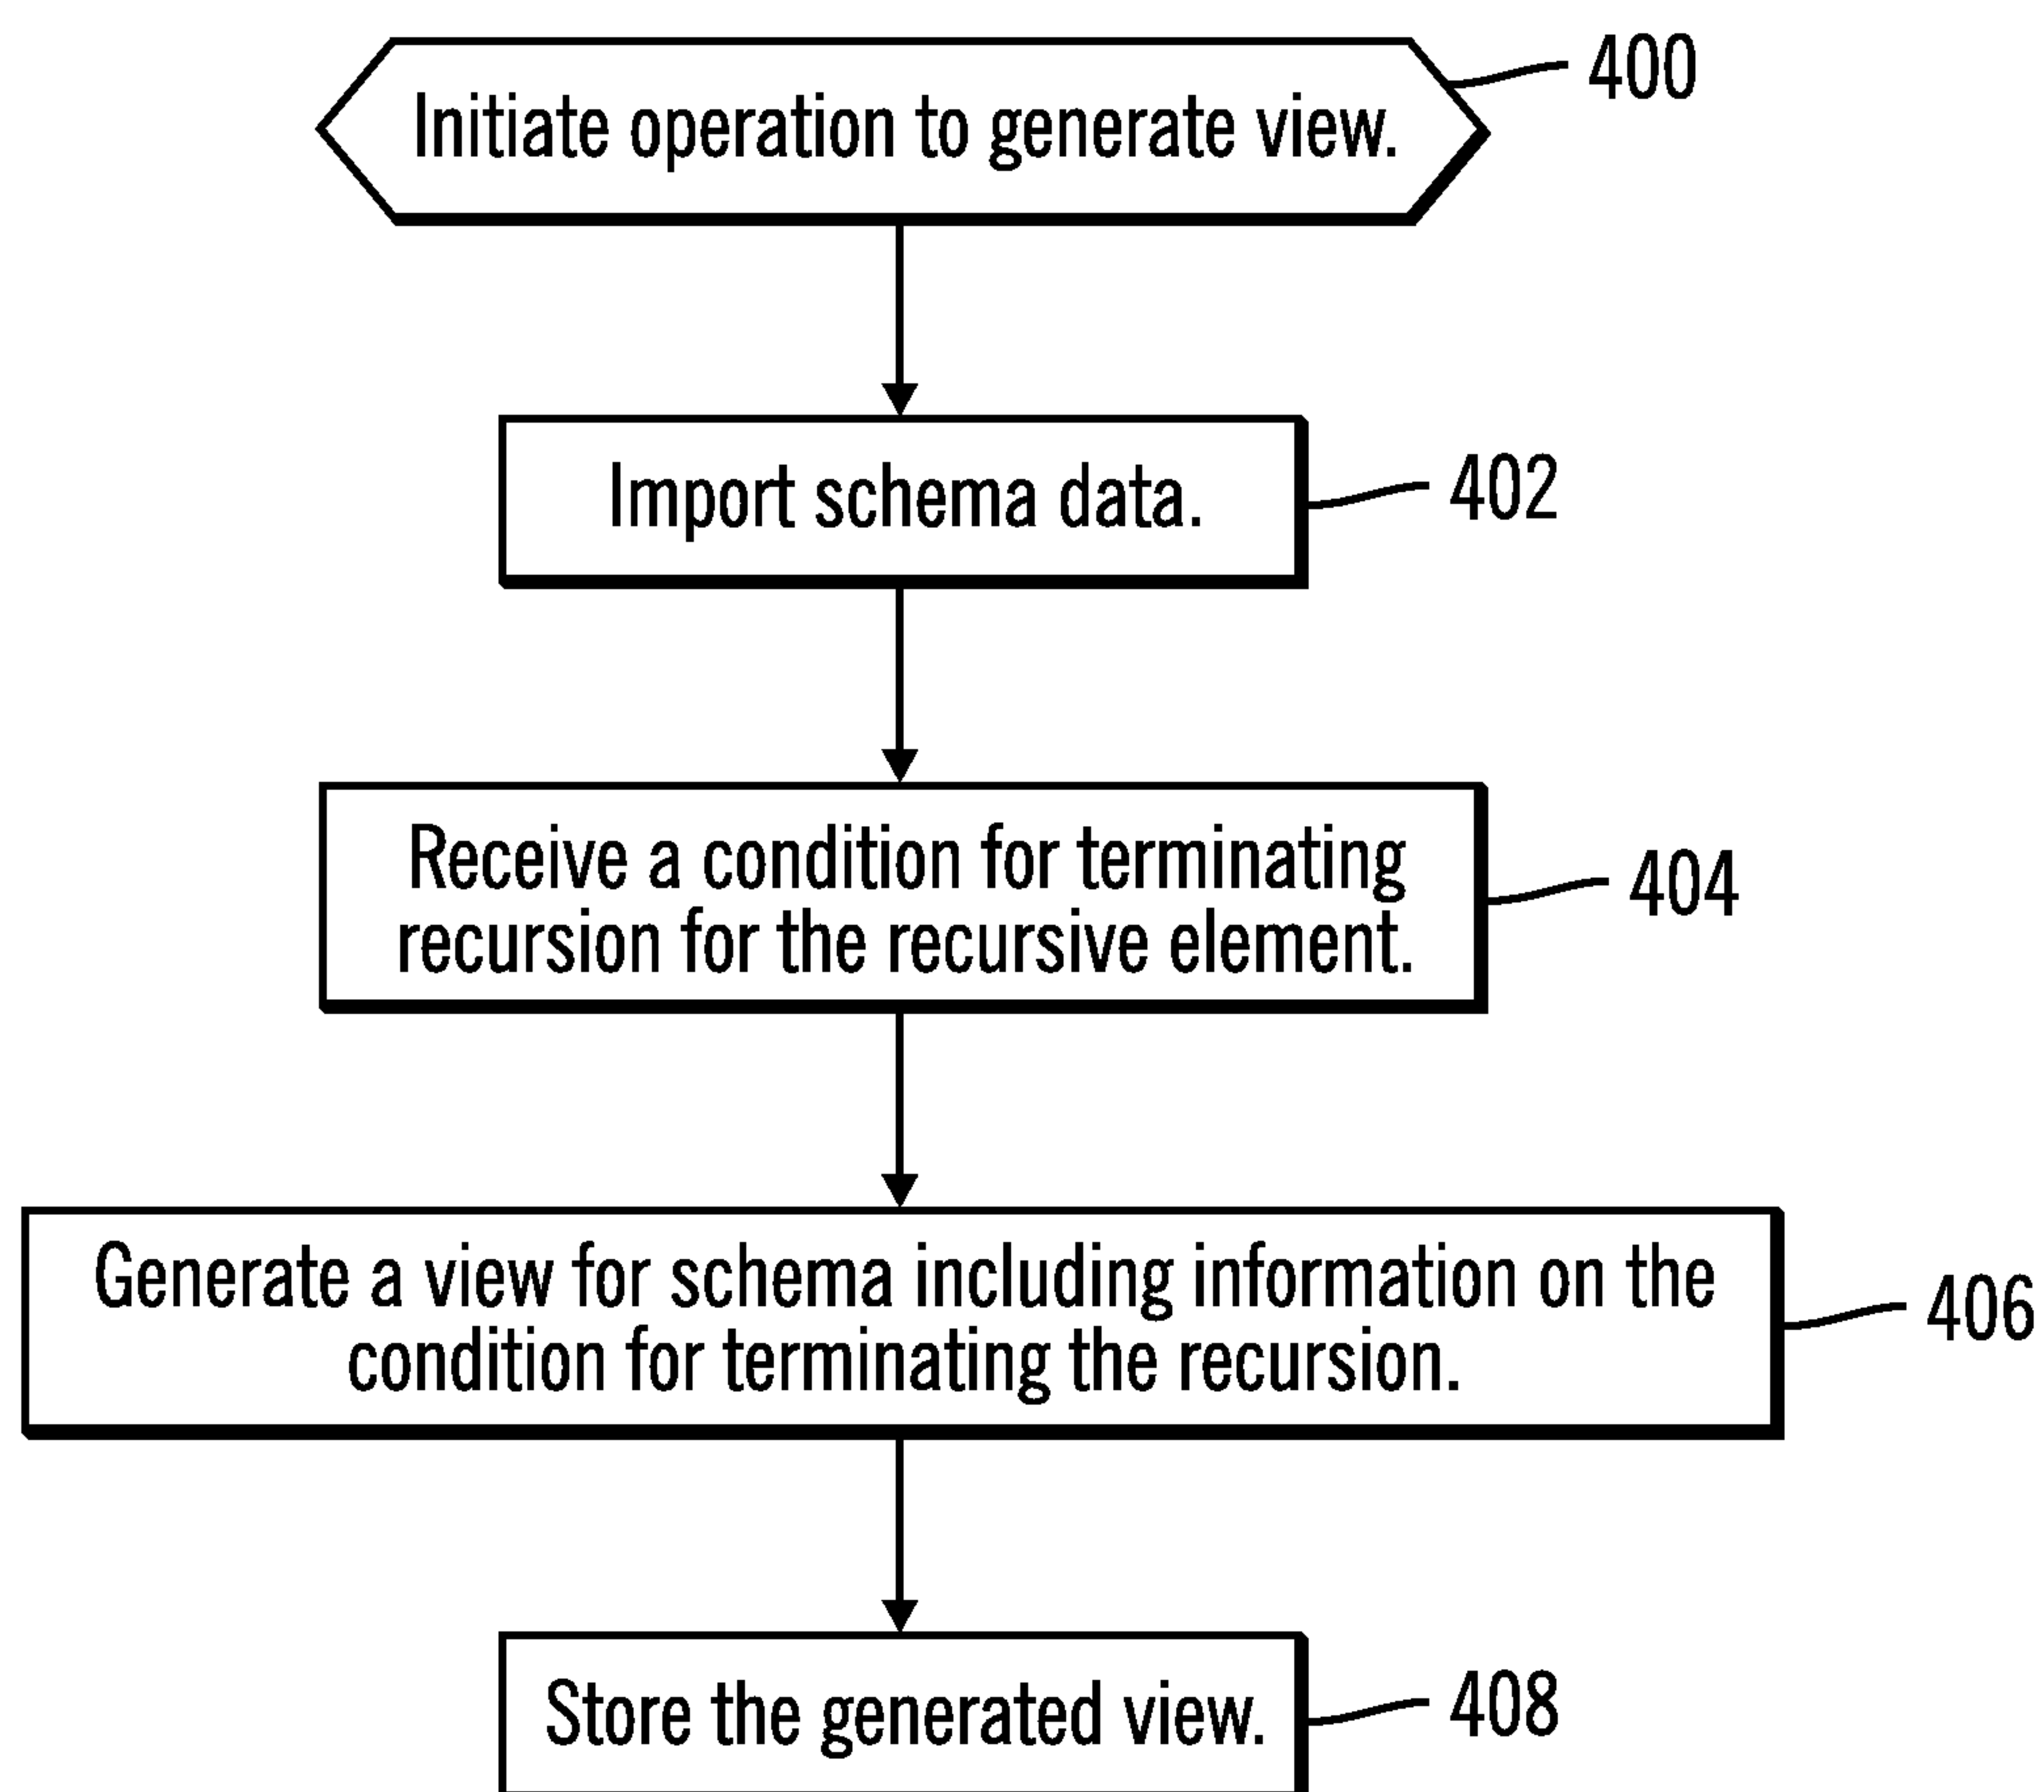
Initiate operation to generate view.

400

Import schema data.

402

Receive a condition for terminating recursion for the recursive element.

404

Generate a view for schema including information on the condition for terminating the recursion.

406

Store the generated view.

408